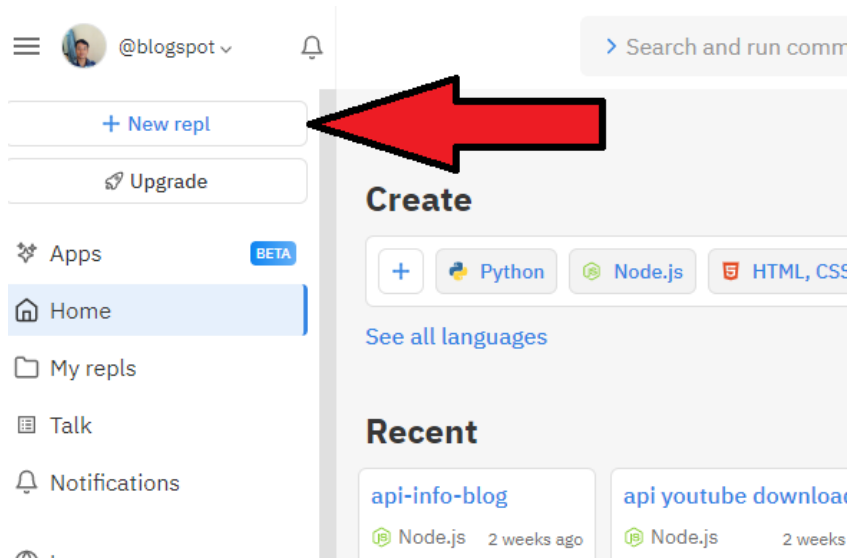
@blogspot

Search and run comm

+ New repl

Upgrade

Apps BETA

Home

My repls

Talk

Notifications

Create

+ Python Node.js HTML, CSS

See all languages

Recent

api-info-blog
Node.js 2 weeks ago

api youtube downloa
Node.js 2 weeks